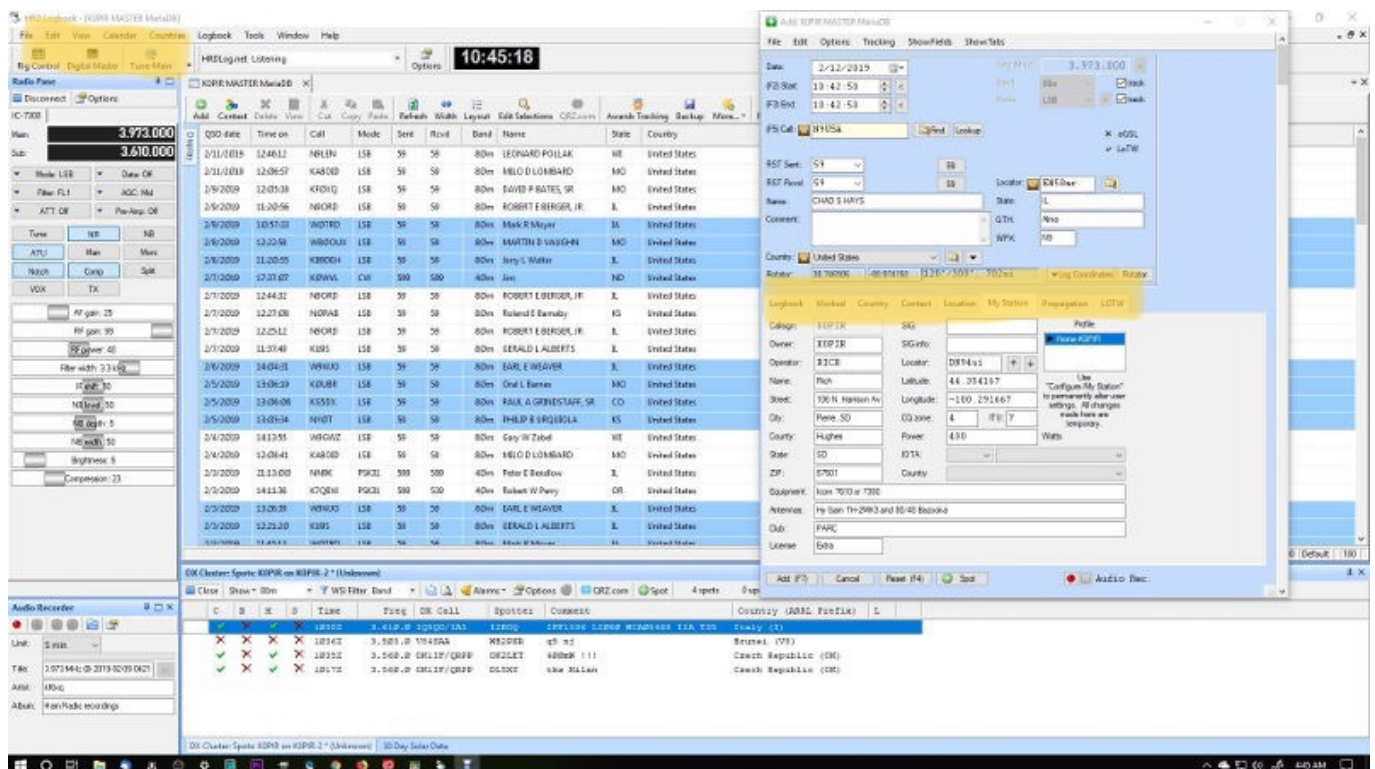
HRD Logbook - [K0PIR MASTER MariaDB]

File Edit View Calendar Countries Logbook Tools Window Help

Rig Control Digital Master Tune Main

HRDLog.net: Listening

Options

10:45:18

Radio Pane

Disconnect Options

IC-7300

Main: 3.973.000

Sub: 3.610.000

Mode LSB | Data Off

Filter FL1 | AGC Mid

ATT Off | Pre-Amp Off

Tune | NR | NB

ATU | Man | Mon

Notch | Comp | Split

VOX | TX

AF gain: 25

RF gain: 99

RF power: 40

Filter width: 3.3 kHz

IF shift: 50

NB level: 50

NB depth: 5

NB width: 50

Brightness: 9

Compression: 23

K0PIR MASTER MariaDB

Add Contest Delete View Cut Copy Paste Refresh Width Layout Edit Selections QRZ.com Awards Tracking Backup More...

| QSO date | Time on | Call | Mode | Sent | Rcvd | Band | Name | State | Country |
|---|---|---|---|---|---|---|---|---|---|
| 2/11/2019 | 12:46:12 | N8LEN | LSB | 59 | 59 | 80m | LEONARD POLLAK | WI | United States |
| 2/11/2019 | 12:06:57 | KA8OID | LSB | 59 | 59 | 80m | MILO D LOMBARD | MO | United States |
| 2/9/2019 | 12:03:38 | KF0IQ | LSB | 59 | 59 | 80m | DAVID P BATES, SR | MO | United States |
| 2/9/2019 | 11:20:56 | N8ORB | LSB | 59 | 59 | 80m | ROBERT E BERGER, JR | IL | United States |
| 2/8/2019 | 10:57:33 | W0TRD | LSB | 59 | 59 | 80m | Mark R Meyer | IA | United States |
| 2/8/2019 | 12:22:58 | WB0OUX | LSB | 59 | 59 | 80m | MARTIN D VAUGHN | MO | United States |
| 2/8/2019 | 11:20:55 | KB0OEH | LSB | 59 | 59 | 80m | Jerry L Walter | IL | United States |
| 2/7/2019 | 17:37:07 | K0WWL | CW | 599 | 599 | 40m | Jim | ND | United States |
| 2/7/2019 | 12:44:32 | N8ORB | LSB | 59 | 59 | 80m | ROBERT E BERGER, JR | IL | United States |
| 2/7/2019 | 12:27:08 | N0RAB | LSB | 59 | 59 | 80m | Roland E Barnaby | KS | United States |
| 2/7/2019 | 12:25:12 | N8ORB | LSB | 59 | 59 | 80m | ROBERT E BERGER, JR | IL | United States |
| 2/7/2019 | 11:37:49 | K0BS | LSB | 59 | 59 | 80m | GERALD L ALBERTS | IL | United States |
| 2/6/2019 | 14:04:31 | WH0JO | LSB | 59 | 59 | 80m | EARL E WEAVER | IL | United States |
| 2/5/2019 | 13:06:19 | K0UBR | LSB | 59 | 59 | 80m | Oral L Barnes | MO | United States |
| 2/5/2019 | 13:06:06 | KE50X | LSB | 59 | 59 | 80m | PAUL A GRINDSTAFF, SR | CO | United States |
| 2/5/2019 | 13:05:34 | NY0T | LSB | 59 | 59 | 80m | PHILIP B URQUIOLA | KS | United States |
| 2/4/2019 | 14:12:55 | W8GWZ | LSB | 59 | 59 | 80m | Gary W Zabel | WI | United States |
| 2/4/2019 | 12:06:41 | KA8OID | LSB | 59 | 59 | 80m | MILO D LOMBARD | MO | United States |
| 2/3/2019 | 21:13:00 | NM8K | PSK31 | 599 | 599 | 40m | Peter E Bendlow | IL | United States |
| 2/3/2019 | 14:11:36 | K7QEW | PSK31 | 599 | 539 | 40m | Robert W Perry | OR | United States |
| 2/3/2019 | 13:26:39 | WH0JO | LSB | 59 | 59 | 80m | EARL E WEAVER | IL | United States |
| 2/3/2019 | 12:21:20 | K0BS | LSB | 59 | 59 | 80m | GERALD L ALBERTS | IL | United States |

Add: K0PIR MASTER MariaDB

File Edit Options Tracking ShowFields ShowTabs

Date: 2/12/2019

F2 Start: 10:42:53

F3 End: 10:42:53

Freq: 3.973.000

Track

Track

F5 Call: W0SA

Find Lookup

eQSL

LoTW

RST Sent: 59

RST Rcvd: 59

Locator: EN50xr

Name: CHAD S HAYS

State: IL

Comment:

QTH: Nea

WPX: N0

Country: United States

Rotator: 38.790900 -89.974192 120° / 300° 392mi

Log Coordinates Rotator

Logbook Worked Country Contact Location My Station Propagation LOTW

Callsign: K0PIR

SIG:

SIG info:

Profile

Owner: K0PIR

Operator: RICH

Locator: DN94si

Name: Rich

Latitude: 44.354167

Street: 106 N. Harrison Av

Longitude: -100.291667

City: Pierre, SD

CQ zone: 4 ITU: 7

County: Hughes

Power: 400 Watts

State: SD

IOTA:

ZIP: 57501

County:

Use "Configure My Station" to permanently alter user settings. All changes made here are temporary.

Equipment: Icom 7610 or 7300

Antennas: Hy Gain TH-2MK3 and 80/40 Bazooka

Club: PARC

License: Extra

Add (F7) Cancel Reset (F4) Spot

Audio Rec

DX Cluster: Spots: K0PIR on K0PIR-2 * (Unknown)

Close Show 80m WSI Filter Band Alarms Options QRZ.com Spot 4 spots

| C | B | W | S | Time | Freq | DX Call | Spotter | Comment | Country (ARRL Prefix) |
|---|---|---|---|---|---|---|---|---|---|
| | | | | 1803Z | 3.618.0 IQ0QC/IA5 | IZ0OQ | | | Italy (I) |
| | | | | 1816Z | 3.583.0 V84SAA | WB2VER | q5 nj | | Brunei (V8) |
| | | | | 1815Z | 3.560.0 OK1IF/QRPP | OK2LET | 400mW !!! | | Czech Republic (OK) |
| | | | | 1817Z | 3.560.0 OK1IF/QRPP | DL5XT | thx Milan | | Czech Republic (OK) |

Audio Recorder

Limit: 5 min

Title: 3.973 MHz @ 2019-02-09 0621

Artist: K0xxx

Album: Ham Radio recordings

DX Cluster: Spots: K0PIR on K0PIR-2 * (Unknown) | 30 Day Solar Data

0 Default 100